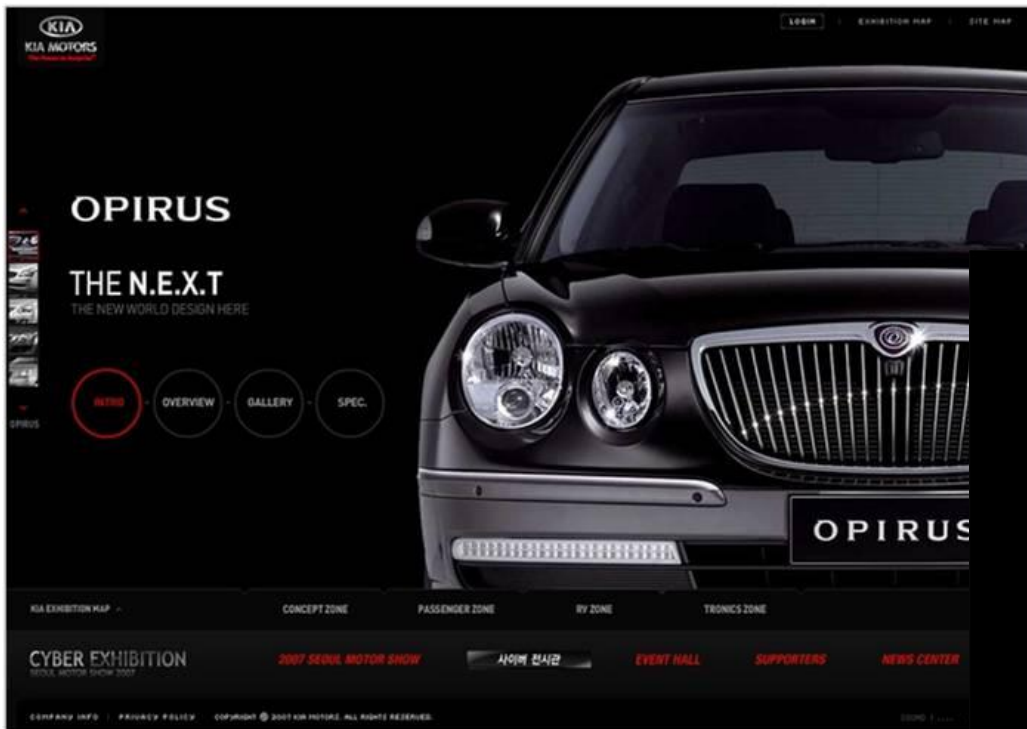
KIA
KIA MOTORS
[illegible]

LOGIN | EXHIBITION MAP | SITE MAP

OPIRUS

THE N.E.X.T
THE NEW WORLD DESIGN HERE

INTRO - OVERVIEW - GALLERY - SPEC.

OPIRUS

OPIRUS

KIA EXHIBITION MAP
CONCEPT ZONE
PASSENGER ZONE
RV ZONE
TRONICS ZONE

CYBER EXHIBITION
SEOUL MOTOR SHOW 2007
2007 SEOUL MOTOR SHOW
사이버 전시관
EVENT HALL
SUPPORTERS
NEWS CENTER

COMPANY INFO | PRIVACY POLICY | COPYRIGHT © 2007 KIA MOTORS. ALL RIGHTS RESERVED.
SOUND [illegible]